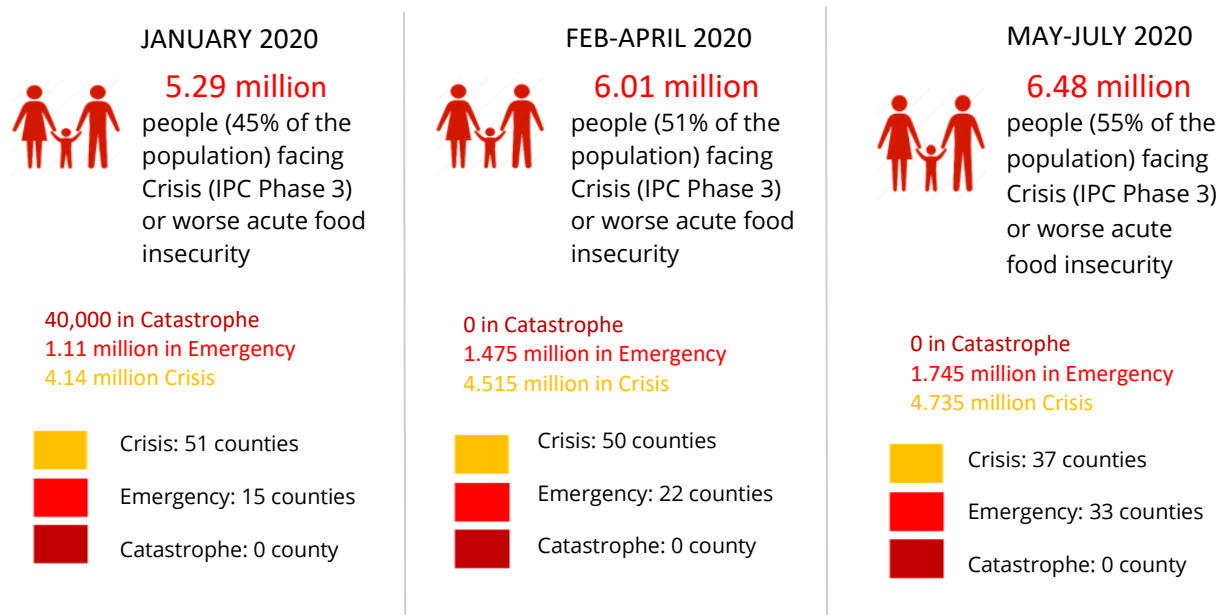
JANUARY 2020

5.29 million

people (45% of the population) facing Crisis (IPC Phase 3) or worse acute food insecurity

40,000 in Catastrophe
1.11 million in Emergency
4.14 million Crisis

Crisis: 51 counties

Emergency: 15 counties

Catastrophe: 0 county

FEB-APRIL 2020

6.01 million

people (51% of the population) facing Crisis (IPC Phase 3) or worse acute food insecurity

0 in Catastrophe
1.475 million in Emergency
4.515 million in Crisis

Crisis: 50 counties

Emergency: 22 counties

Catastrophe: 0 county

MAY-JULY 2020

6.48 million

people (55% of the population) facing Crisis (IPC Phase 3) or worse acute food insecurity

0 in Catastrophe
1.745 million in Emergency
4.735 million Crisis

Crisis: 37 counties

Emergency: 33 counties

Catastrophe: 0 county